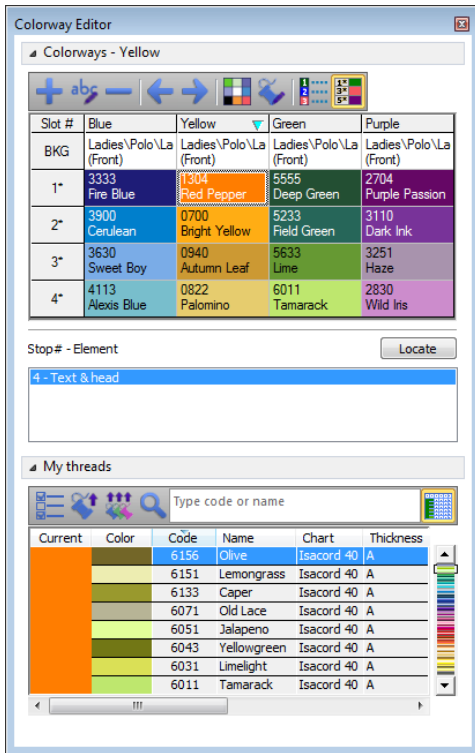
Colorway Editor

Colorways - Yellow

| Slot # | Blue | Yellow | Green | Purple |
|---|---|---|---|---|
| BKG | Ladies\Polo\La (Front) | Ladies\Polo\La (Front) | Ladies\Polo\La (Front) | Ladies\Polo\La (Front) |
| 1* | 3333 Fire Blue | 1304 Red Pepper | 5555 Deep Green | 2704 Purple Passion |
| 2* | 3900 Cerulean | 0700 Bright Yellow | 5233 Field Green | 3110 Dark Ink |
| 3* | 3630 Sweet Boy | 0940 Autumn Leaf | 5633 Lime | 3251 Haze |
| 4* | 4113 Alexis Blue | 0822 Palomino | 6011 Tamarack | 2830 Wild Iris |

Stop# - Element

Locate

4 - Text & head

My threads

Type code or name

| Current | Color | Code | Name | Chart | Thickness |
|---|---|---|---|---|---|
| | | 6156 | Olive | Isacord 40 | A |
| | | 6151 | Lemongrass | Isacord 40 | A |
| | | 6133 | Caper | Isacord 40 | A |
| | | 6071 | Old Lace | Isacord 40 | A |
| | | 6051 | Jalapeno | Isacord 40 | A |
| | | 6043 | Yellowgreen | Isacord 40 | A |
| | | 6031 | Limelight | Isacord 40 | A |
| | | 6011 | Tamarack | Isacord 40 | A |